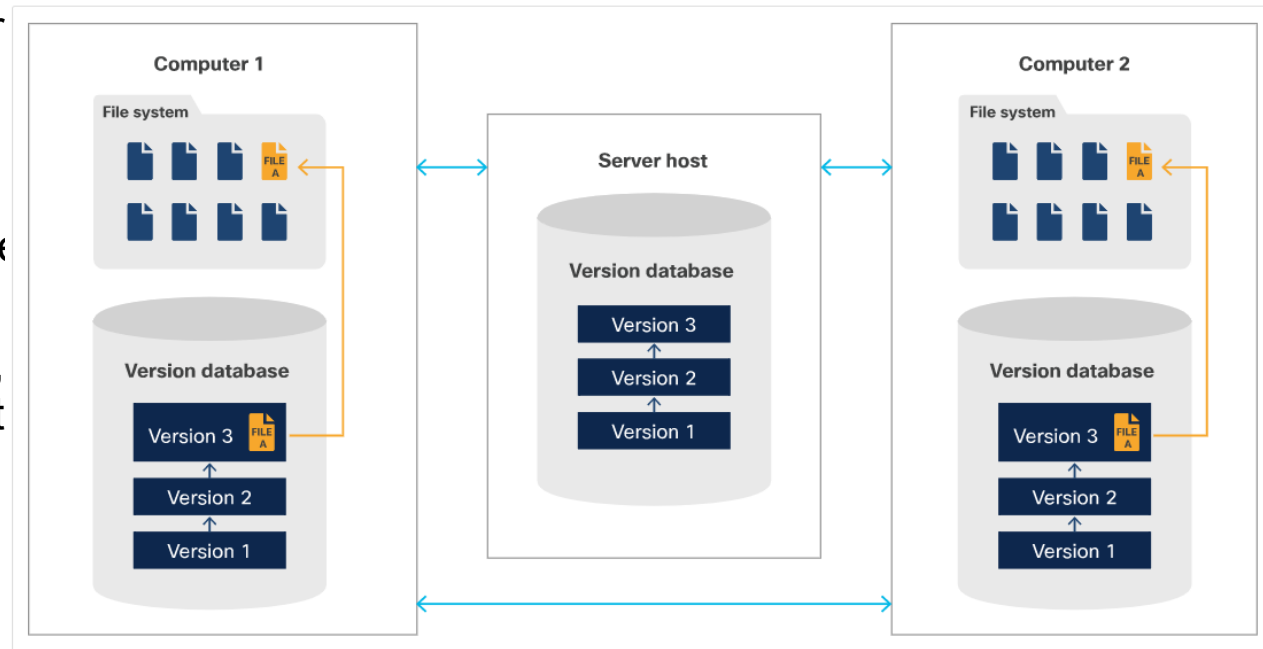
Computer 1

File system

FILE A

Version database

Version 3 FILE A

Version 2

Version 1

Server host

Version database

Version 3

Version 2

Version 1

Computer 2

File system

FILE A

Version database

Version 3 FILE A

Version 2

Version 1